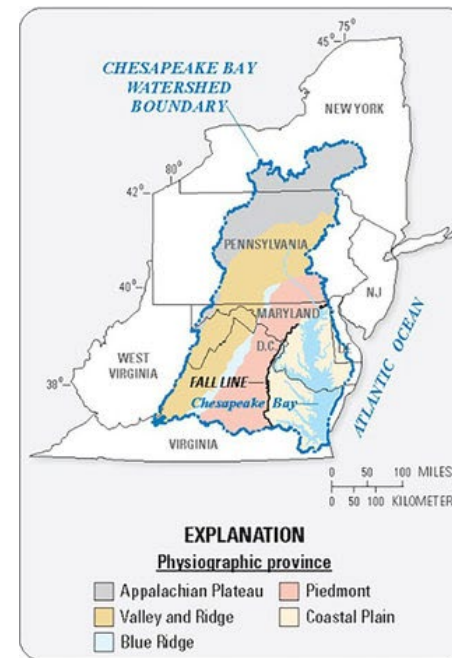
75°
45°

CHESAPEAKE BAY WATERSHED BOUNDARY

NEW YORK

80°
42°

PENNSYLVANIA

40°

NJ

MARYLAND

DE

D.C.

WEST VIRGINIA

38°

FALL LINE

Chesapeake Bay

ATLANTIC OCEAN

VIRGINIA

0 50 100 MILES
0 50 100 KILOMETER

EXPLANATION

Physiographic province

Appalachian Plateau
Piedmont
Valley and Ridge
Coastal Plain
Blue Ridge